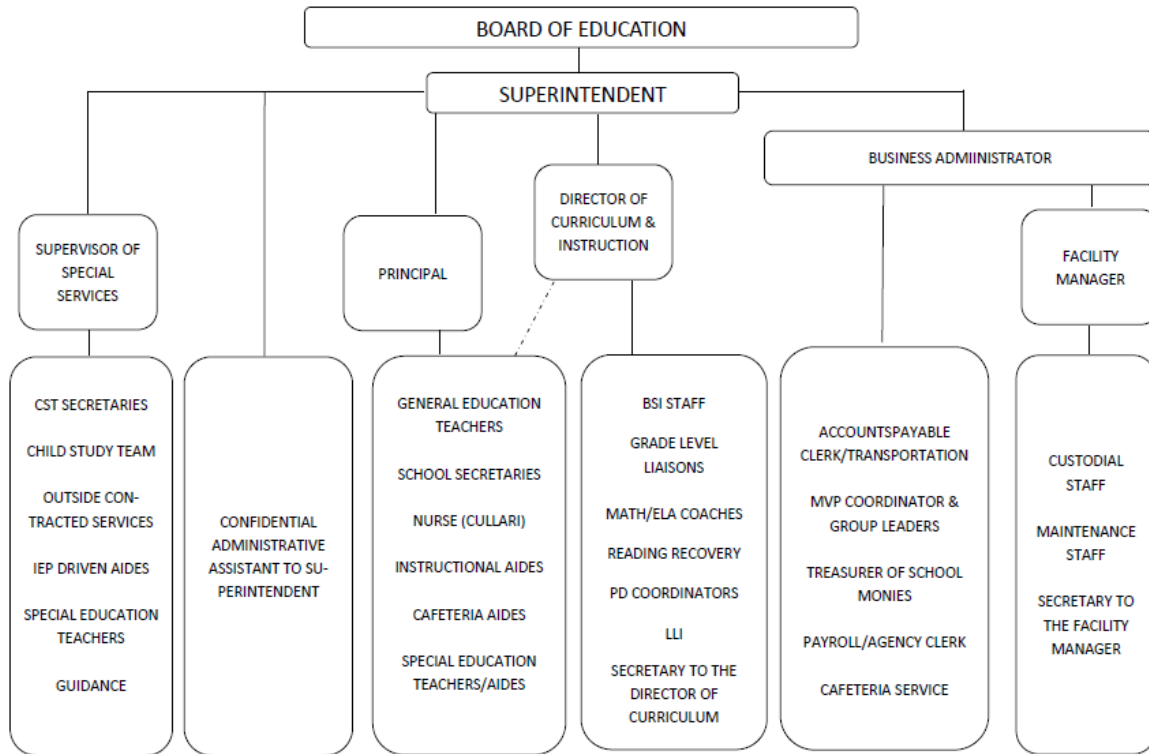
BOARD OF EDUCATION

SUPERINTENDENT

SUPERVISOR OF SPECIAL SERVICES

CST SECRETARIES

CHILD STUDY TEAM

OUTSIDE CONTRACTED SERVICES

IEP DRIVEN AIDES

SPECIAL EDUCATION TEACHERS

GUIDANCE

CONFIDENTIAL ADMINISTRATIVE ASSISTANT TO SUPERINTENDENT

PRINCIPAL

GENERAL EDUCATION TEACHERS

SCHOOL SECRETARIES

NURSE (CULLARI)

INSTRUCTIONAL AIDES

CAFETERIA AIDES

SPECIAL EDUCATION TEACHERS/AIDES

DIRECTOR OF CURRICULUM & INSTRUCTION

BSI STAFF

GRADE LEVEL LIAISONS

MATH/ELA COACHES

READING RECOVERY

PD COORDINATORS

LLI

SECRETARY TO THE DIRECTOR OF CURRICULUM

BUSINESS ADMIINISTRATOR

ACCOUNTSPAYABLE CLERK/TRANSPORTATION

MVP COORDINATOR & GROUP LEADERS

TREASURER OF SCHOOL MONIES

PAYROLL/AGENCY CLERK

CAFETERIA SERVICE

FACILITY MANAGER

CUSTODIAL STAFF

MAINTENANCE STAFF

SECRETARY TO THE FACILITY MANAGER